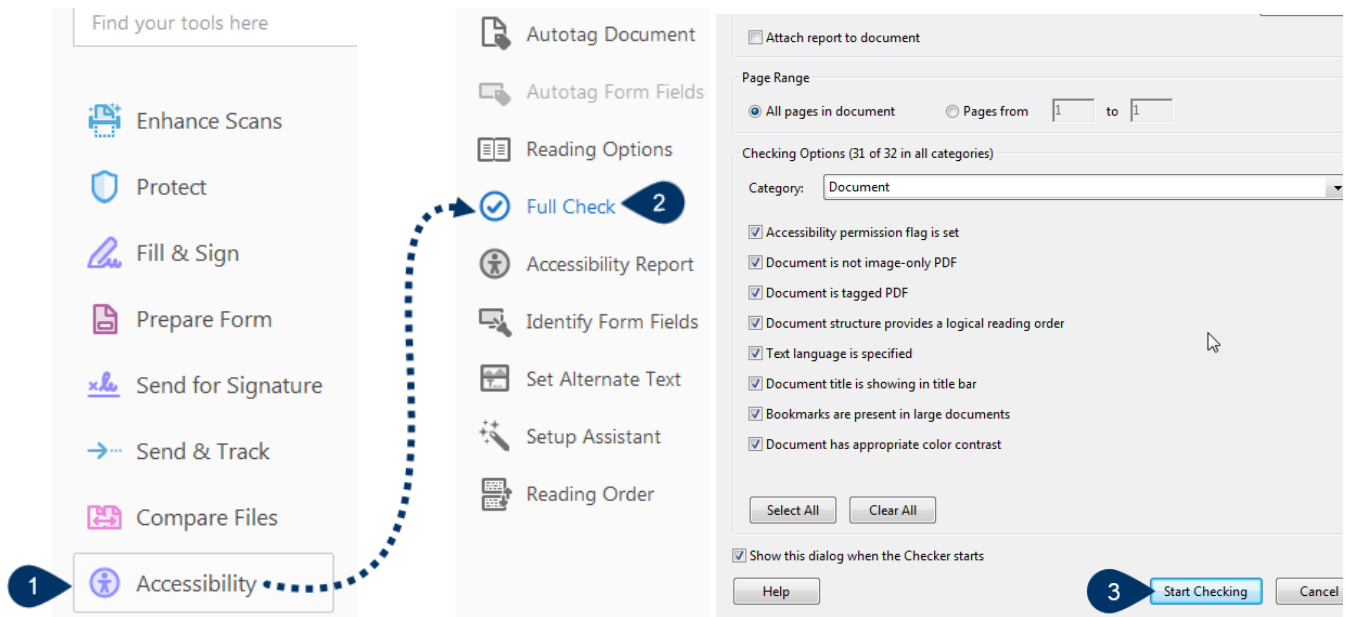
Find your tools here

Enhance Scans

Protect

Fill & Sign

Prepare Form

Send for Signature

Send & Track

Compare Files

Accessibility

1

Autotag Document

Autotag Form Fields

Reading Options

Full Check

2

Accessibility Report

Identify Form Fields

Set Alternate Text

Setup Assistant

Reading Order

Attach report to document

Page Range

All pages in document

Pages from 1 to 1

Checking Options (31 of 32 in all categories)

Category: Document

Accessibility permission flag is set

Document is not image-only PDF

Document is tagged PDF

Document structure provides a logical reading order

Text language is specified

Document title is showing in title bar

Bookmarks are present in large documents

Document has appropriate color contrast

Select All

Clear All

Show this dialog when the Checker starts

Help

3

Start Checking

Cancel